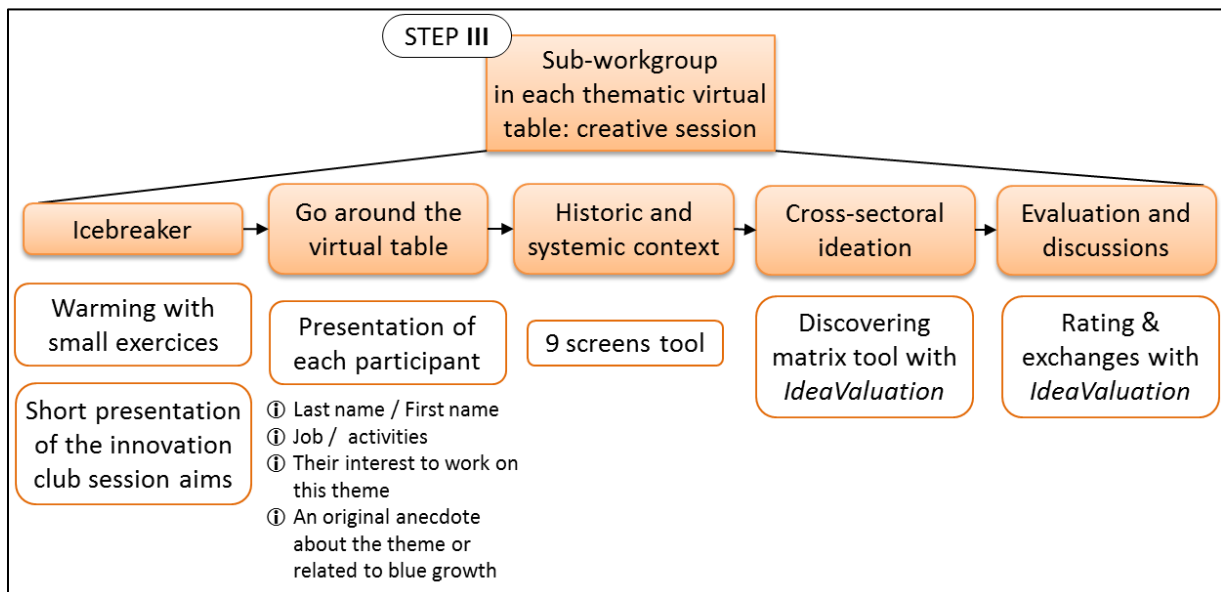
STEP III

Sub-workgroup in each thematic virtual table: creative session

Icebreaker

Warming with small exercices

Short presentation of the innovation club session aims

Go around the virtual table

Presentation of each participant

ⓘ Last name / First name
ⓘ Job / activities
ⓘ Their interest to work on this theme
ⓘ An original anecdote about the theme or related to blue growth

Historic and systemic context

9 screens tool

Cross-sectoral ideation

Discovering matrix tool with *IdeaValuation*

Evaluation and discussions

Rating & exchanges with *IdeaValuation*